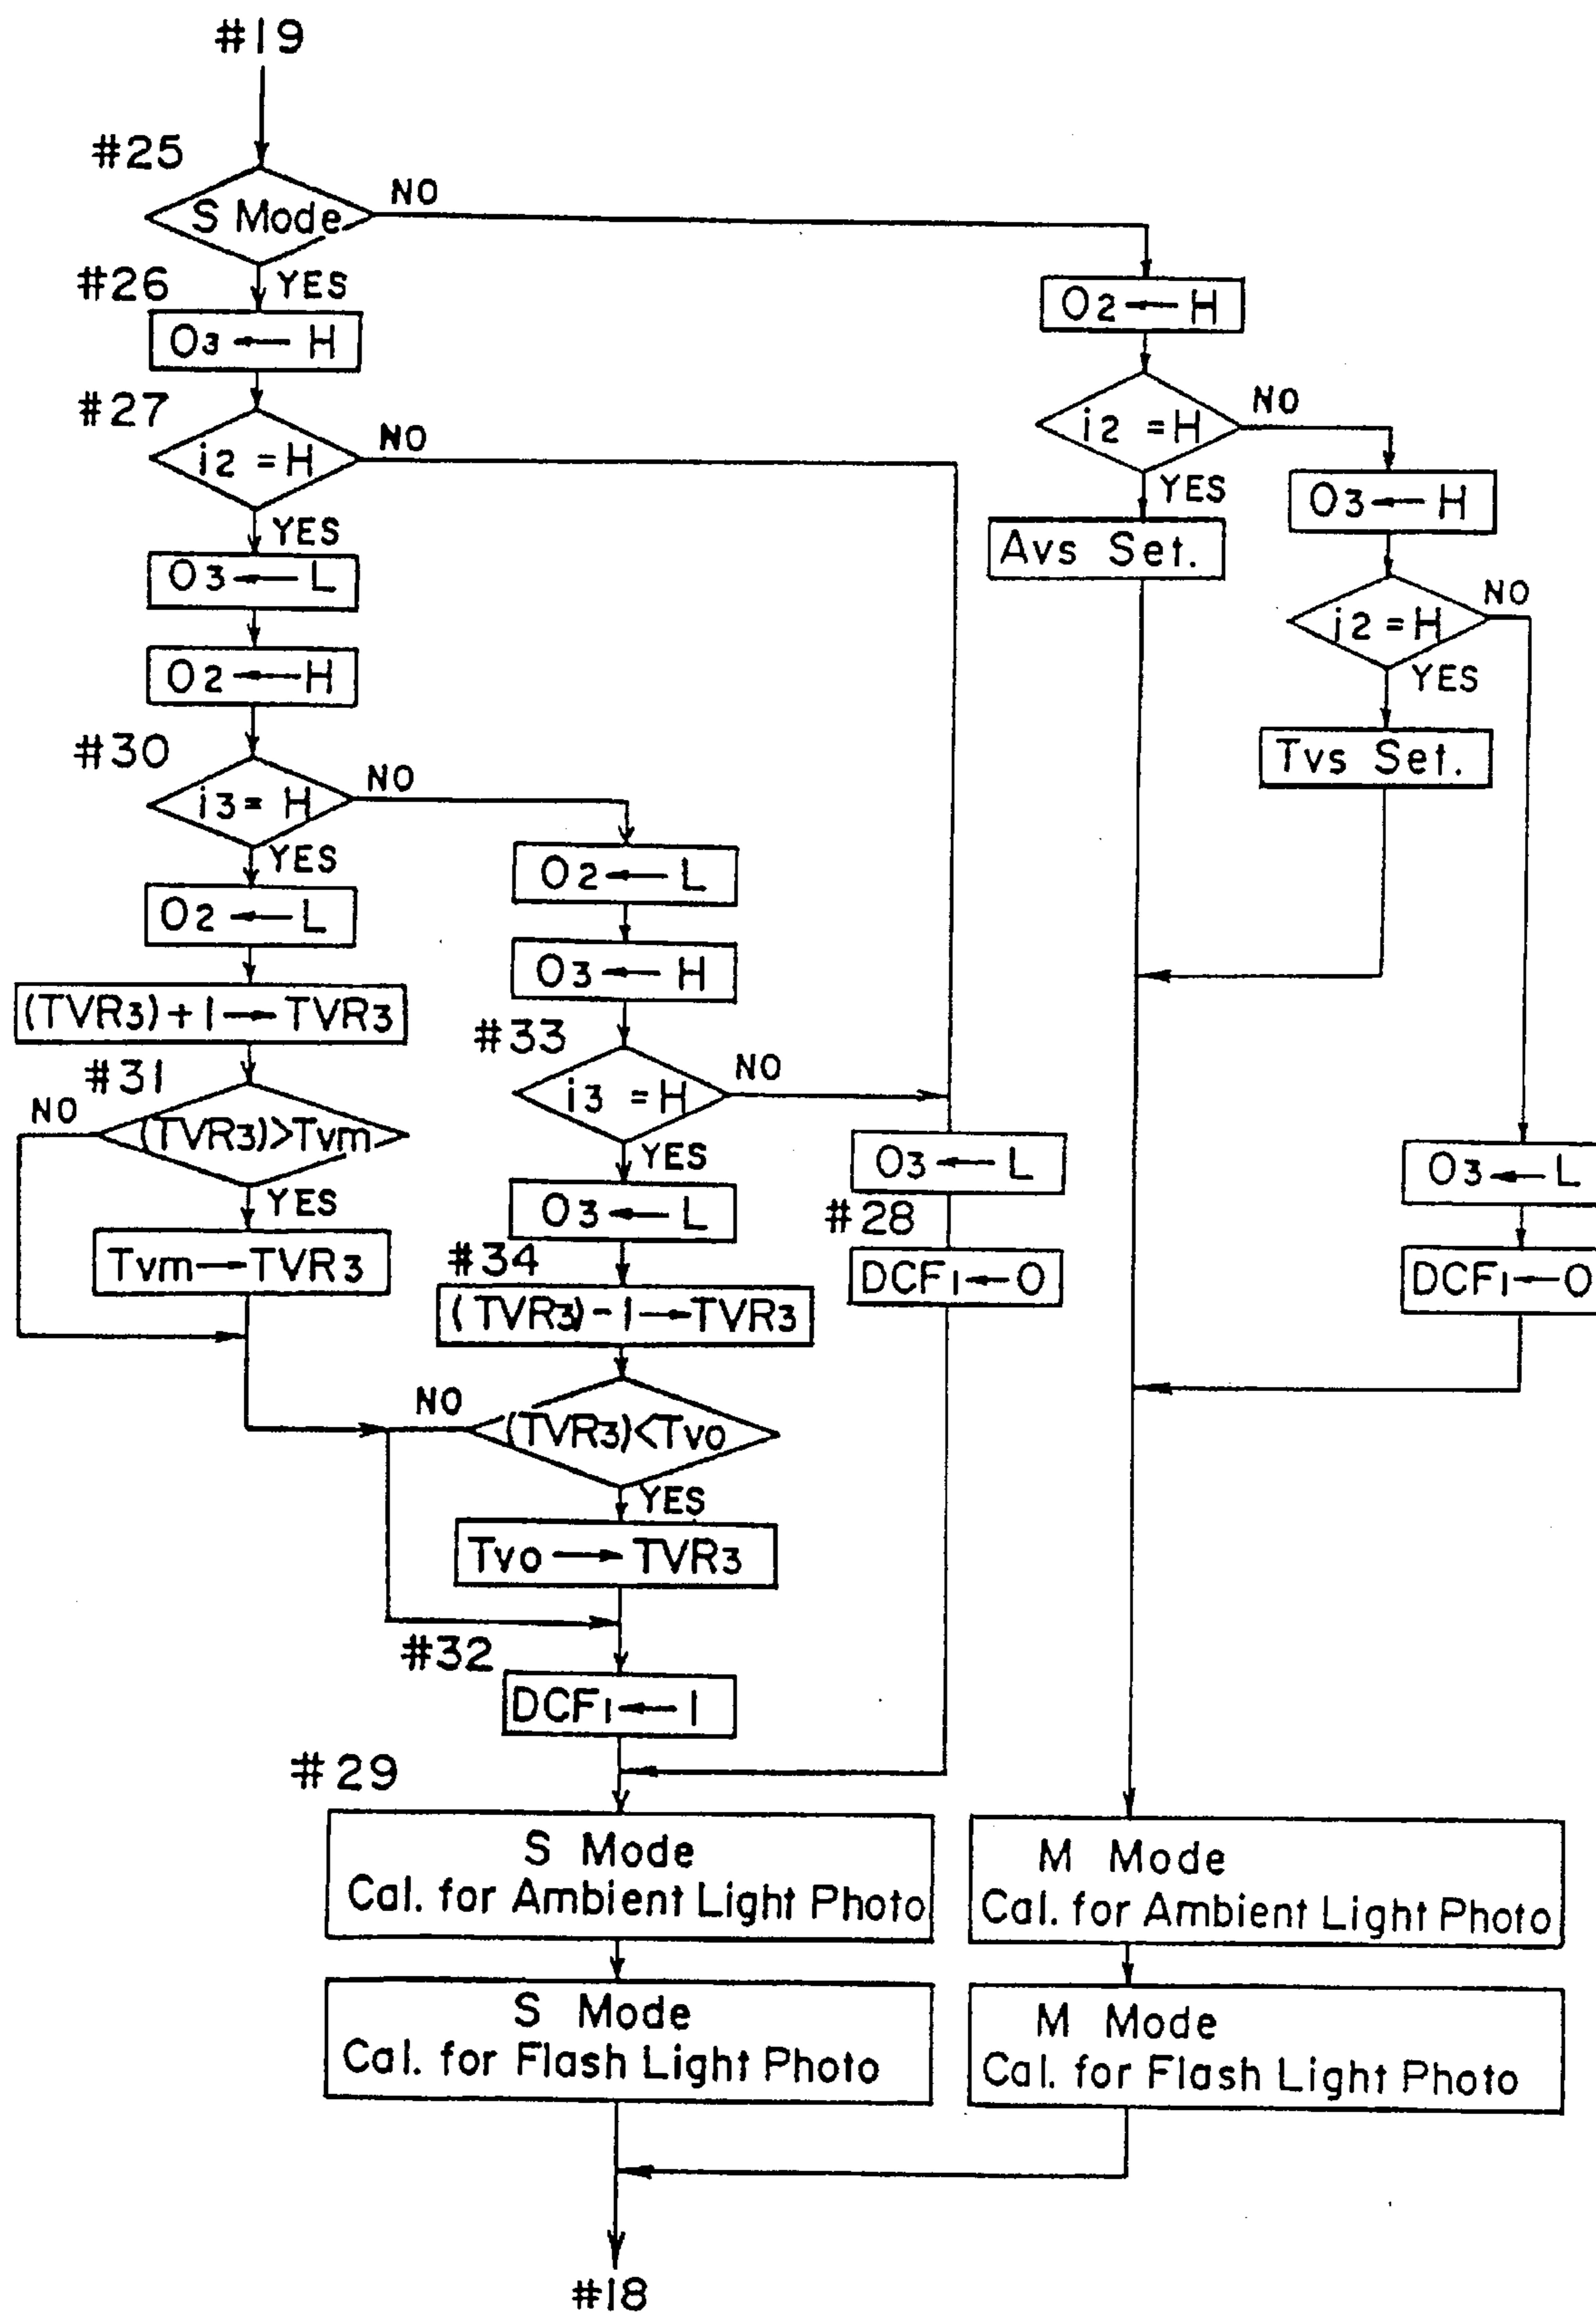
#19

#25

S Mode

NO

#26

YES

$O_3 \leftarrow H$

#27

$i_2 = H$

NO

YES

$O_3 \leftarrow L$

$O_2 \leftarrow H$

#30

$i_3 = H$

NO

YES

$O_2 \leftarrow L$

$(TVR_3)+1 \rightarrow TVR_3$

#31

NO

$(TVR_3)>Tvm$

YES

$Tvm \rightarrow TVR_3$

$O_2 \leftarrow L$

$O_3 \leftarrow H$

#33

$i_3 = H$

NO

YES

$O_3 \leftarrow L$

#34

$(TVR_3)-1 \rightarrow TVR_3$

NO

$(TVR_3)<Tvo$

YES

$Tvo \rightarrow TVR_3$

#32

$DCF_1 \leftarrow 1$

$O_3 \leftarrow L$

#28

$DCF_1 \leftarrow 0$

#29

S Mode
Cal. for Ambient Light Photo

S Mode
Cal. for Flash Light Photo

$O_2 \leftarrow H$

$i_2 = H$

NO

YES

Avs Set.

$O_3 \leftarrow H$

$i_2 = H$

NO

YES

Tvs Set.

$O_3 \leftarrow L$

$DCF_1 \leftarrow 0$

M Mode
Cal. for Ambient Light Photo

M Mode
Cal. for Flash Light Photo

#18